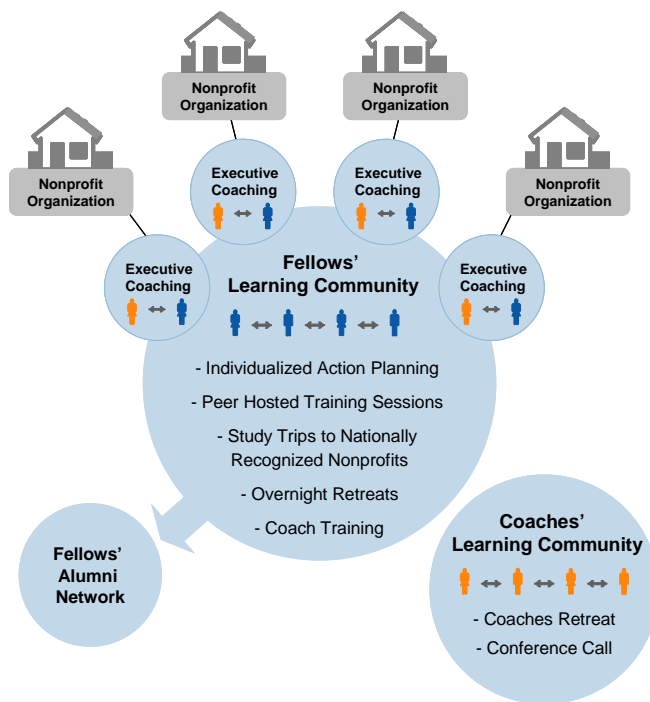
Nonprofit Organization

Nonprofit Organization

Nonprofit Organization

Nonprofit Organization

Executive Coaching

Executive Coaching

Executive Coaching

Executive Coaching

Fellows' Learning Community

- Individualized Action Planning

- Peer Hosted Training Sessions

- Study Trips to Nationally Recognized Nonprofits

- Overnight Retreats

- Coach Training

Fellows' Alumni Network

Coaches' Learning Community

- Coaches Retreat

- Conference Call